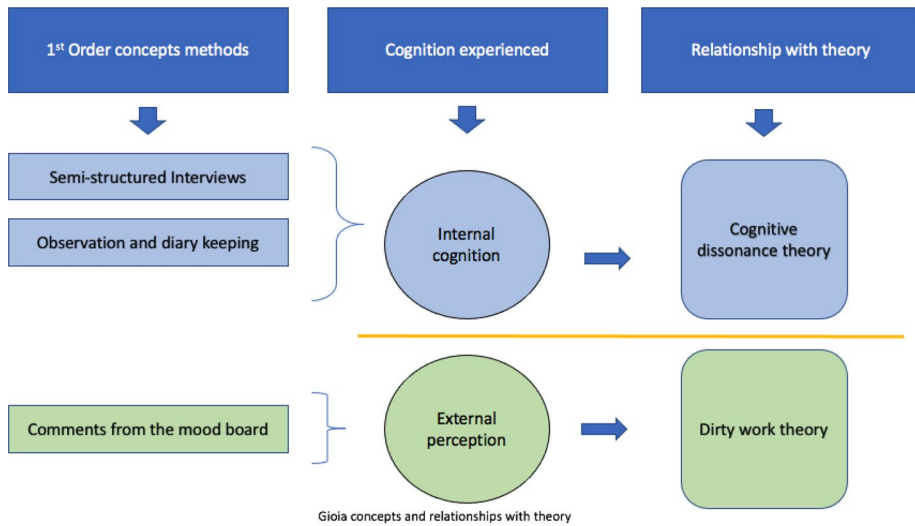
1$^{st}$ Order concepts methods

Cognition experienced

Relationship with theory

Semi-structured Interviews

Observation and diary keeping

Internal cognition

Cognitive dissonance theory

Comments from the mood board

External perception

Dirty work theory

Gioia concepts and relationships with theory